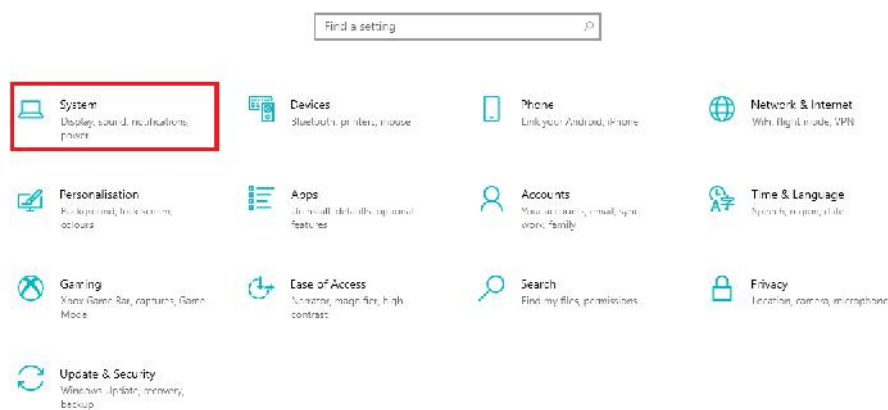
Find a setting

System
Display, sound, notifications, power

Devices
Bluetooth, printers, mouse

Phone
Link your Android, iPhone

Network & Internet
Wi-Fi, flight mode, VPN

Personalisation
Background, lock screen, colours

Apps
Uninstall, defaults, optional features

Accounts
Your accounts, email, sync, work, family

Time & Language
Speech, region, date

Gaming
Xbox Game Bar, captures, Game Mode

Ease of Access
Narrator, magnifier, high contrast

Search
Find my files, permissions

Privacy
Location, camera, microphone

Update & Security
Windows Update, recovery, backup